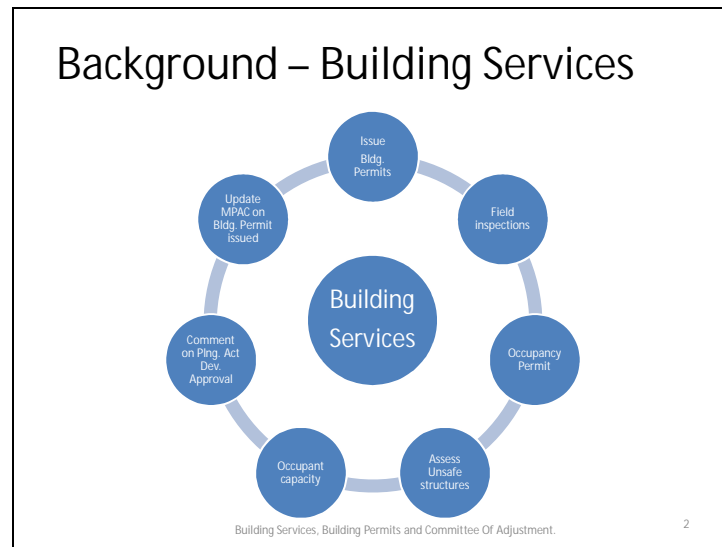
Background – Building Services

Building Services

Issue Bldg. Permits

Field inspections

Occupancy Permit

Assess Unsafe structures

Occupant capacity

Comment on Plng. Act Dev. Approval

Update MPAC on Bldg. Permit issued

Building Services, Building Permits and Committee Of Adjustment.

2